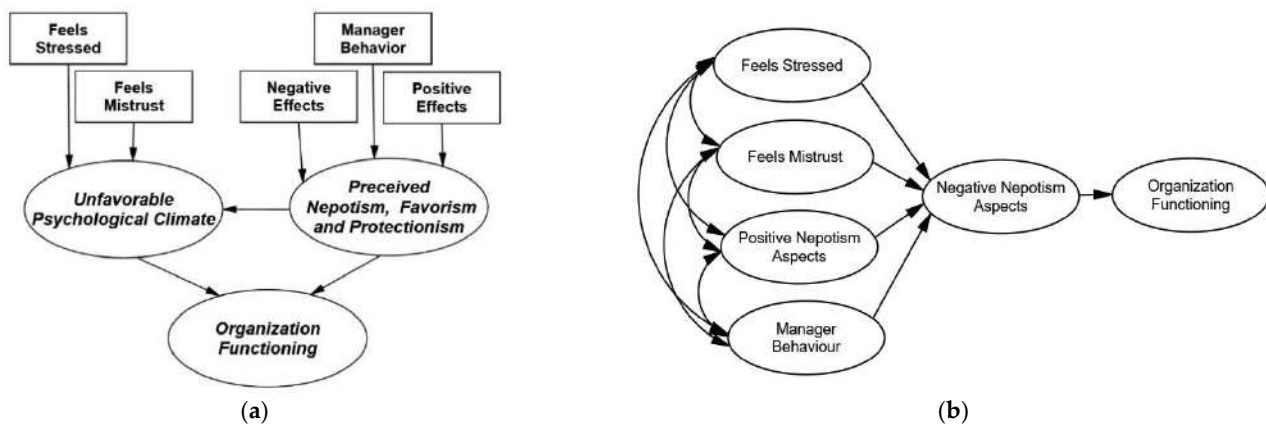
Feels Stressed

Feels Mistrust

Negative Effects

Manager Behavior

Positive Effects

Unfavorable Psychological Climate

Preceived Nepotism, Favorism and Protectionism

Organization Functioning

(a)

Feels Stressed

Feels Mistrust

Positive Nepotism Aspects

Manager Behaviour

Negative Nepotism Aspects

Organization Functioning

(b)